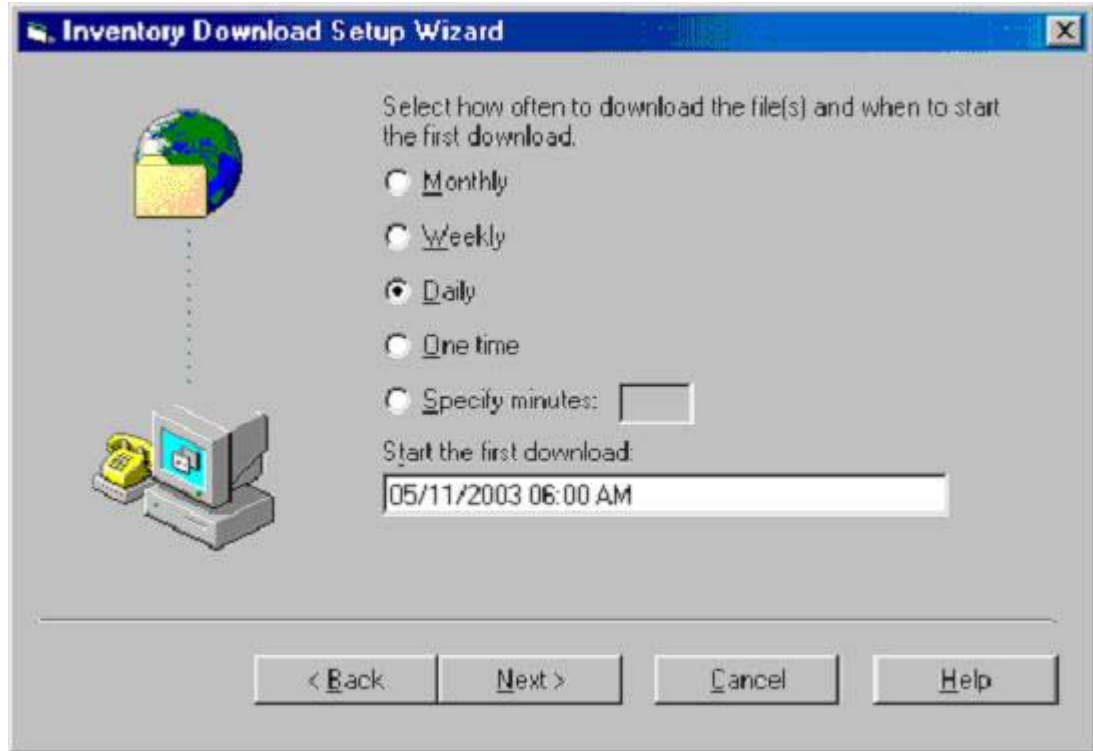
Inventory Download Setup Wizard

Select how often to download the file(s) and when to start the first download.

Monthly

Weekly

Daily

One time

Specify minutes:

Start the first download:

05/11/2003 06:00 AM

< Back

Next >

Cancel

Help